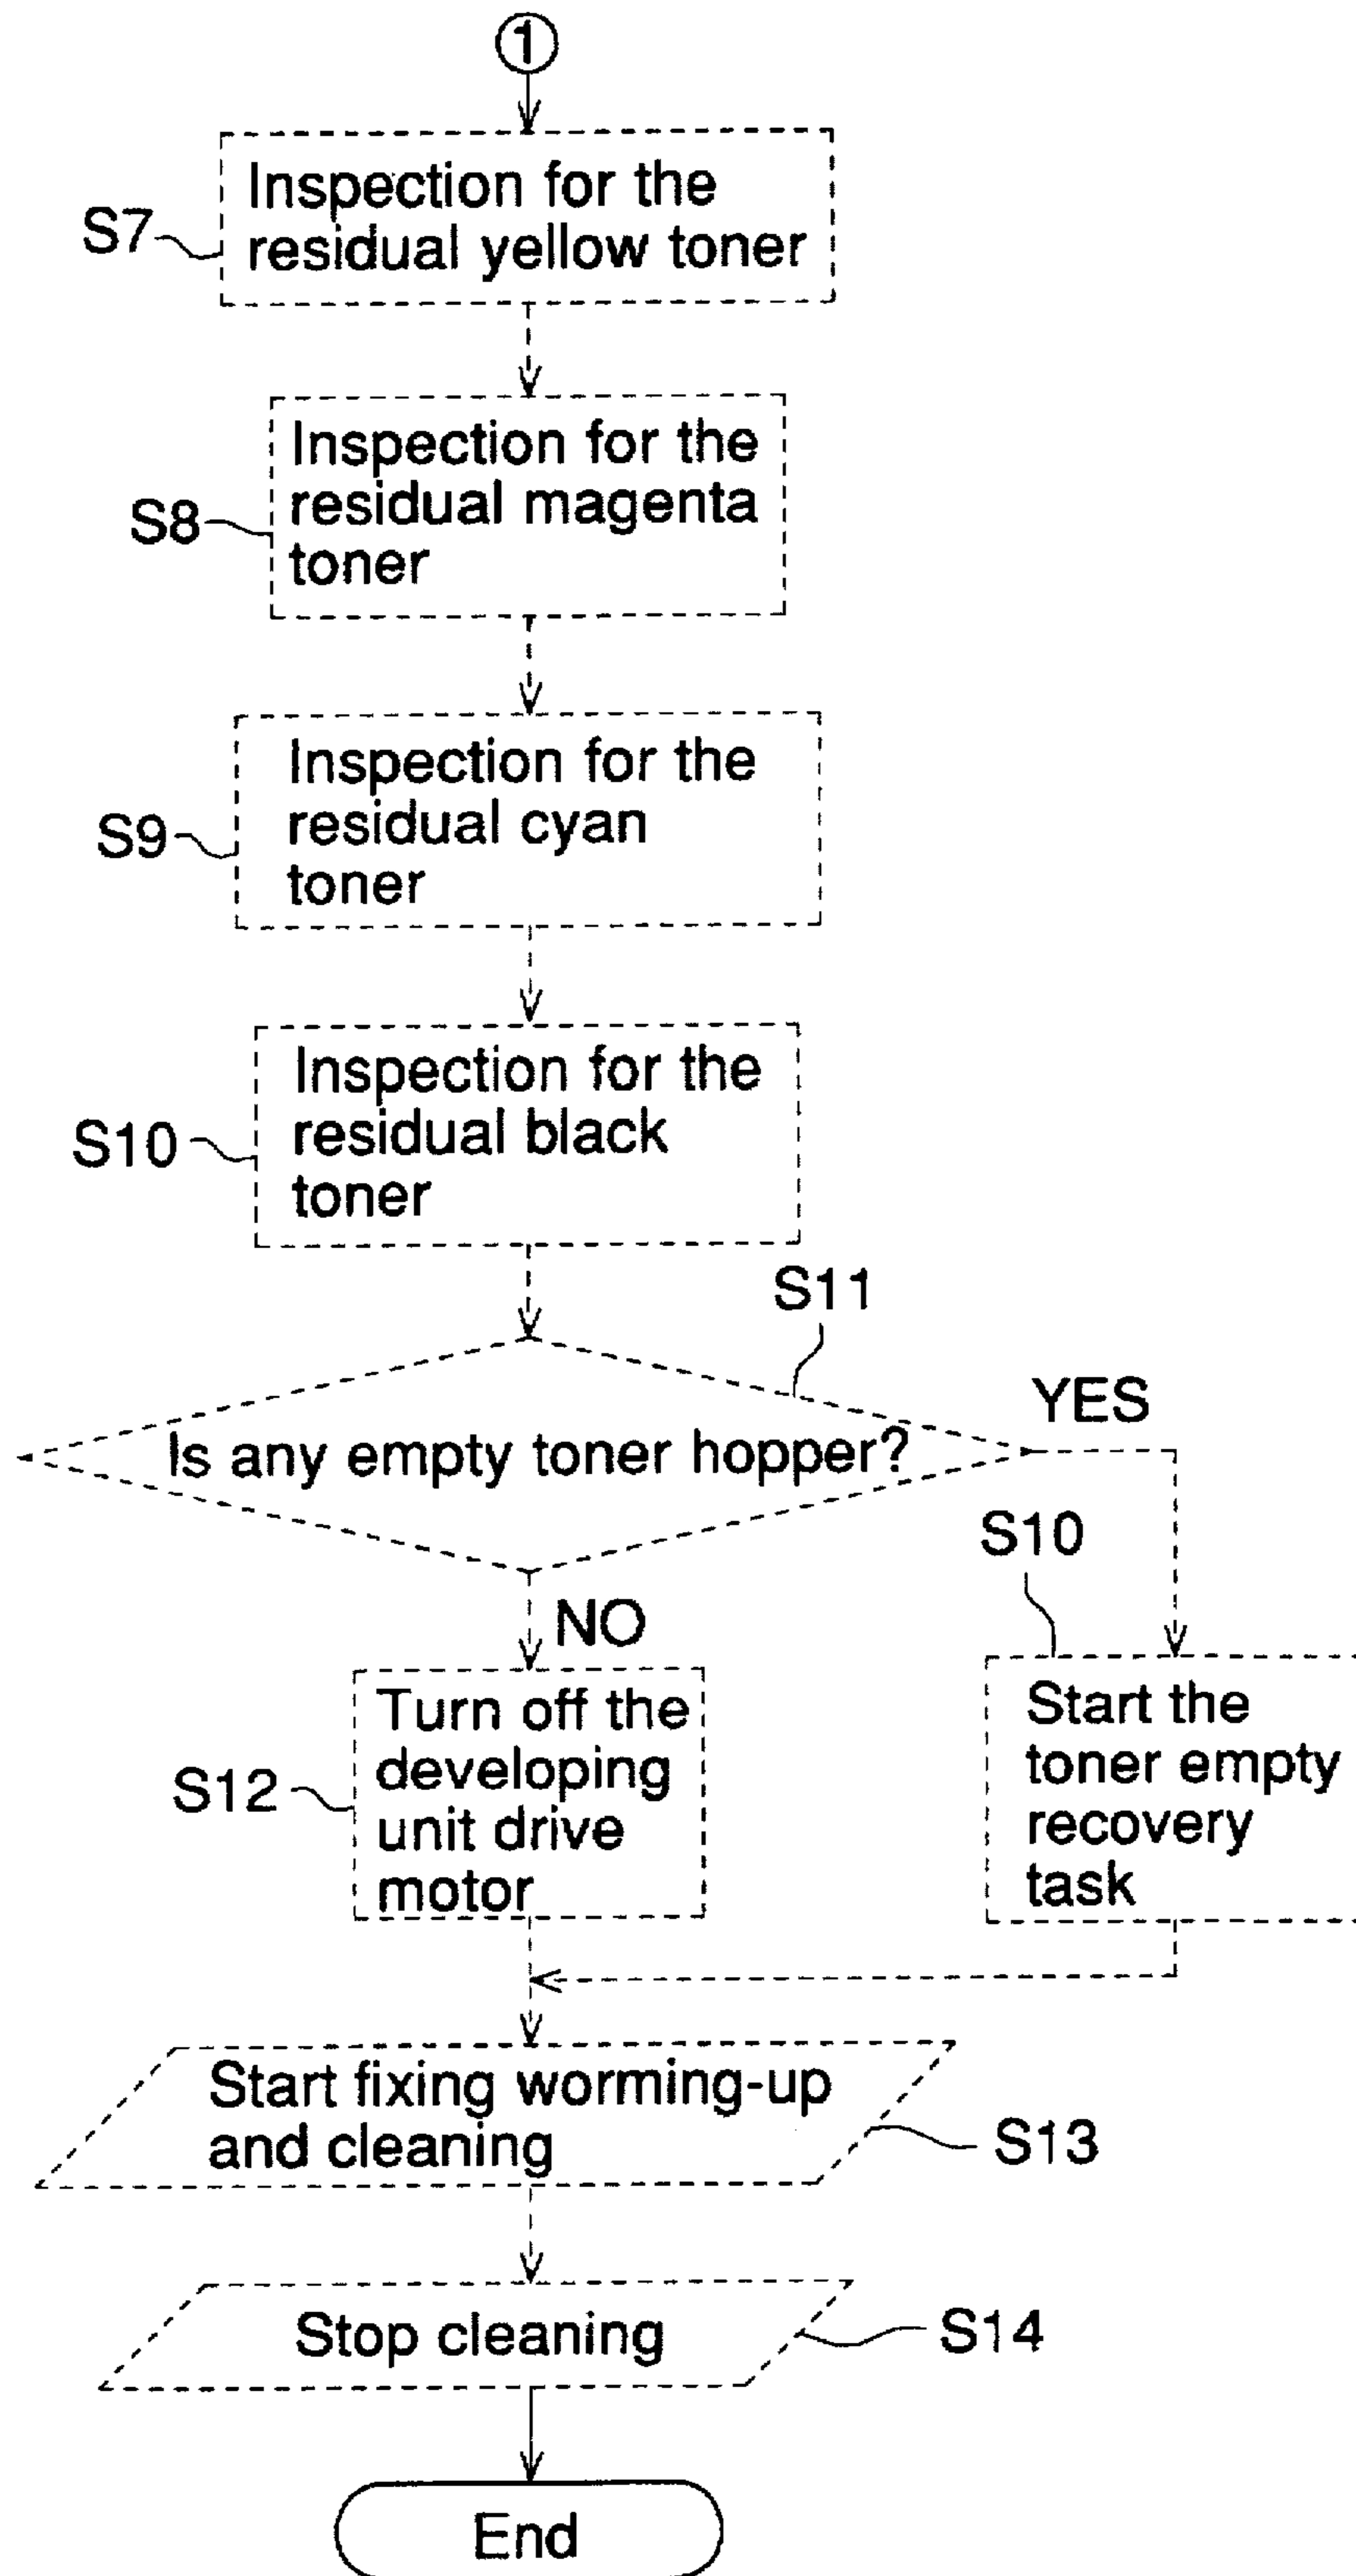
①

S7 Inspection for the residual yellow toner

S8 Inspection for the residual magenta toner

S9 Inspection for the residual cyan toner

S10 Inspection for the residual black toner

S11

Is any empty toner hopper?

YES

S10

NO

S12 Turn off the developing unit drive motor

Start the toner empty recovery task

Start fixing worming-up and cleaning

S13

Stop cleaning

S14

End